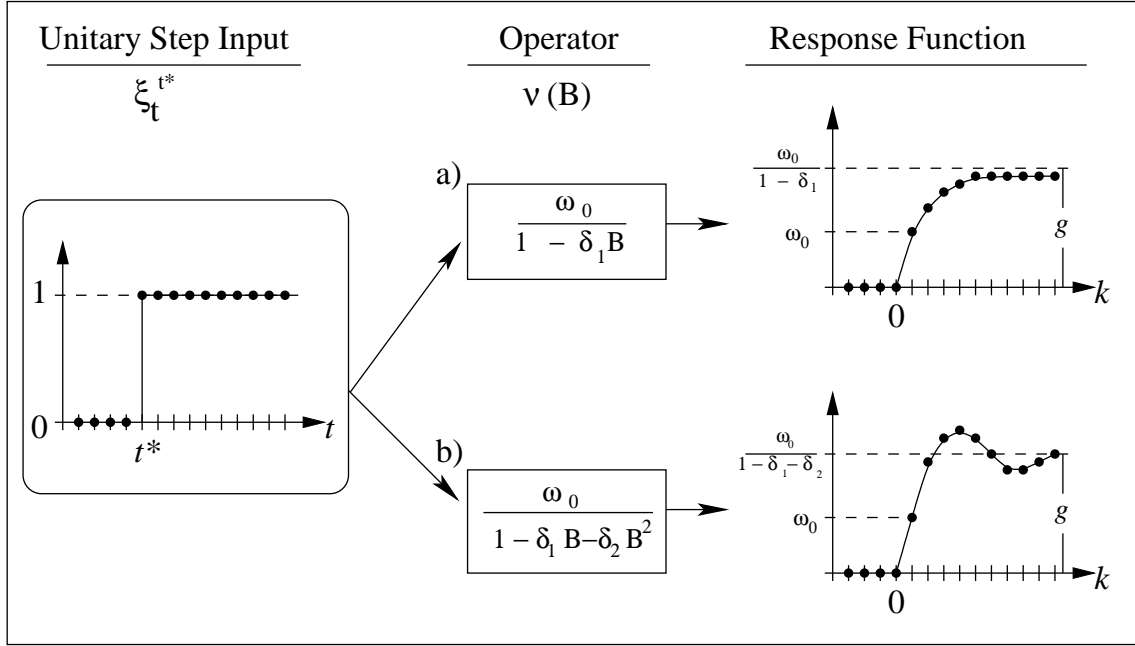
Unitary Step Input

$\xi_t^{t^*}$

Operator

$\nu(B)$

Response Function

1

0

$t^*$

$t$

a)

$\frac{\omega_0}{1 - \delta_1 B}$

$\frac{\omega_0}{1 - \delta_1}$

$\omega_0$

$g$

0

$k$

b)

$\frac{\omega_0}{1 - \delta_1 B - \delta_2 B^2}$

$\frac{\omega_0}{1 - \delta_1 - \delta_2}$

$\omega_0$

$g$

0

$k$